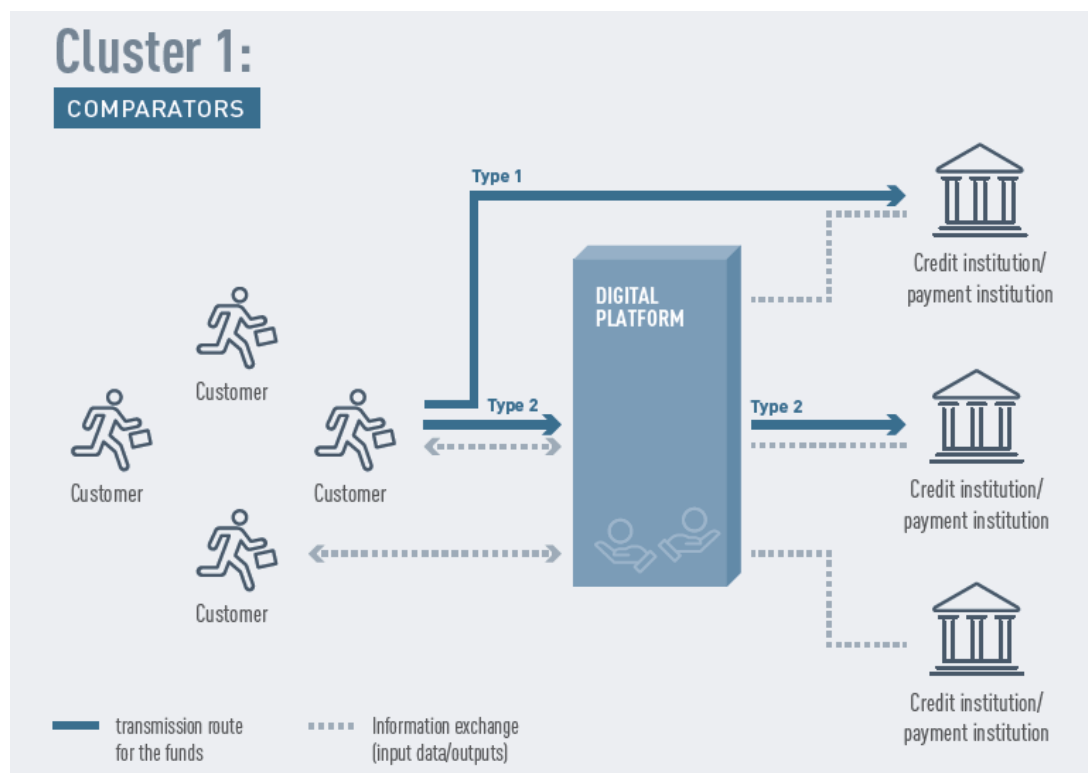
Cluster 1:

COMPARATORS

Type 1

DIGITAL PLATFORM

Credit institution/ payment institution

Customer

Customer

Type 2

Customer

Type 2

Credit institution/ payment institution

Customer

Credit institution/ payment institution

transmission route for the funds

Information exchange (input data/outputs)